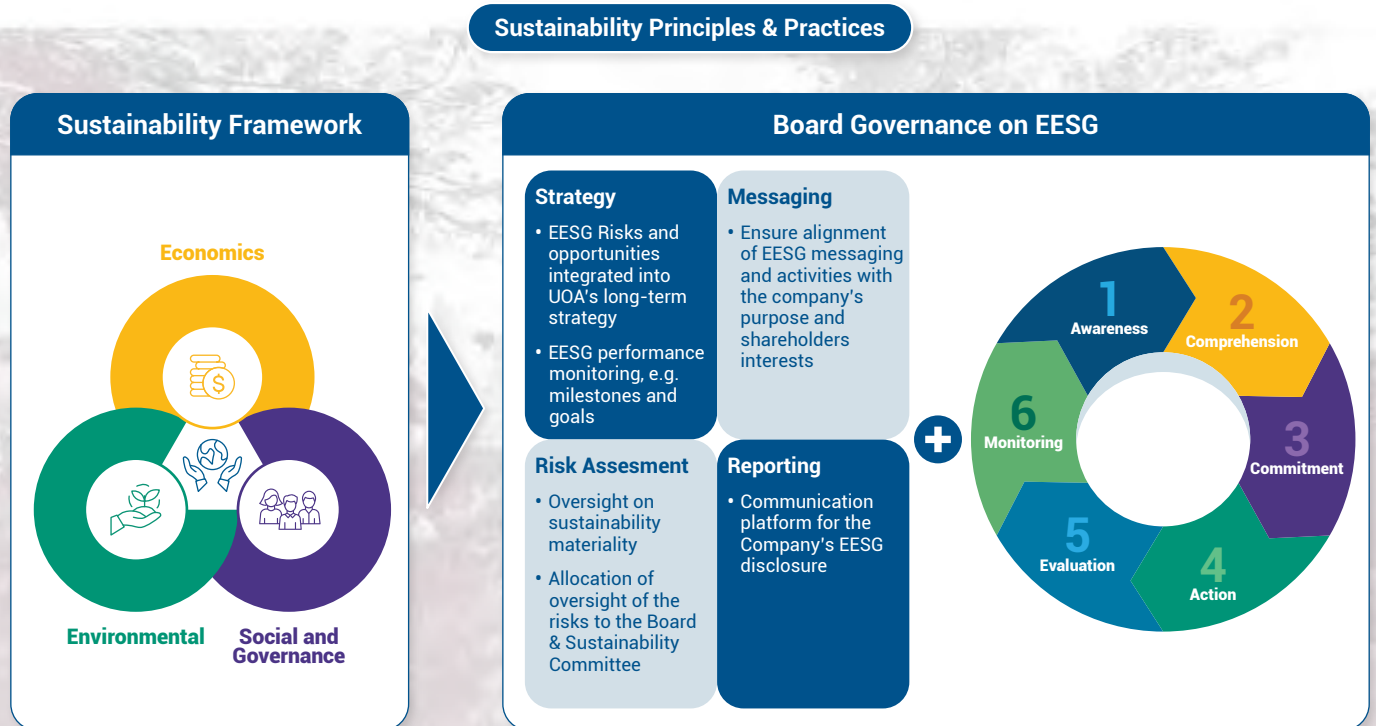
Sustainability Principles & Practices

Sustainability Framework

Economics

Environmental

Social and Governance

Board Governance on EESG

Strategy
• EESG Risks and opportunities integrated into UOA's long-term strategy
• EESG performance monitoring, e.g. milestones and goals

Messaging
• Ensure alignment of EESG messaging and activities with the company's purpose and shareholders interests

Risk Assesment
• Oversight on sustainability materiality
• Allocation of oversight of the risks to the Board & Sustainability Committee

Reporting
• Communication platform for the Company's EESG disclosure

1 Awareness
2 Comprehension
3 Commitment
4 Action
5 Evaluation
6 Monitoring